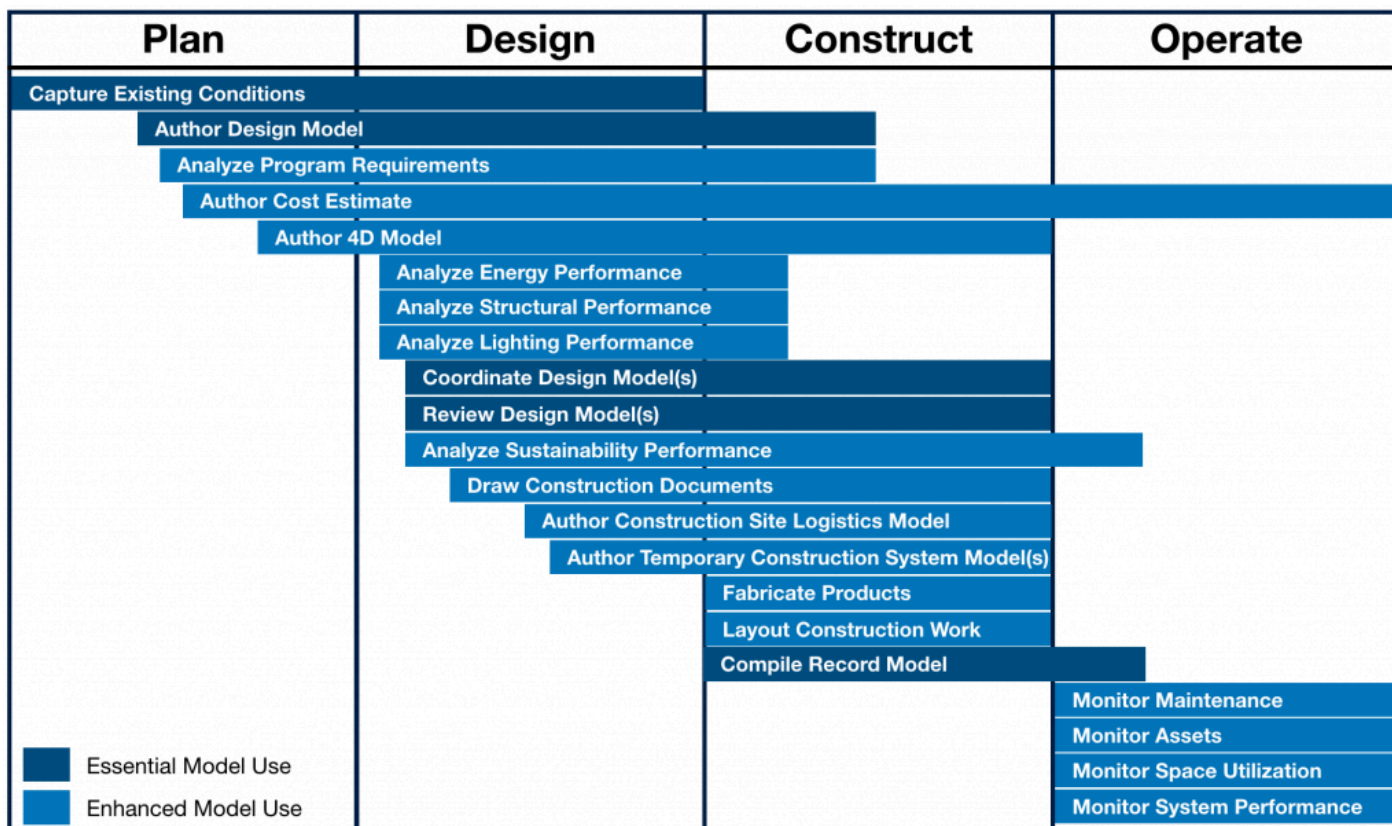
Plan
Design
Construct
Operate

Capture Existing Conditions
Author Design Model
Analyze Program Requirements
Author Cost Estimate
Author 4D Model
Analyze Energy Performance
Analyze Structural Performance
Analyze Lighting Performance
Coordinate Design Model(s)
Review Design Model(s)
Analyze Sustainability Performance
Draw Construction Documents
Author Construction Site Logistics Model
Author Temporary Construction System Model(s)
Fabricate Products
Layout Construction Work
Compile Record Model
Monitor Maintenance
Monitor Assets
Monitor Space Utilization
Monitor System Performance

Essential Model Use
Enhanced Model Use